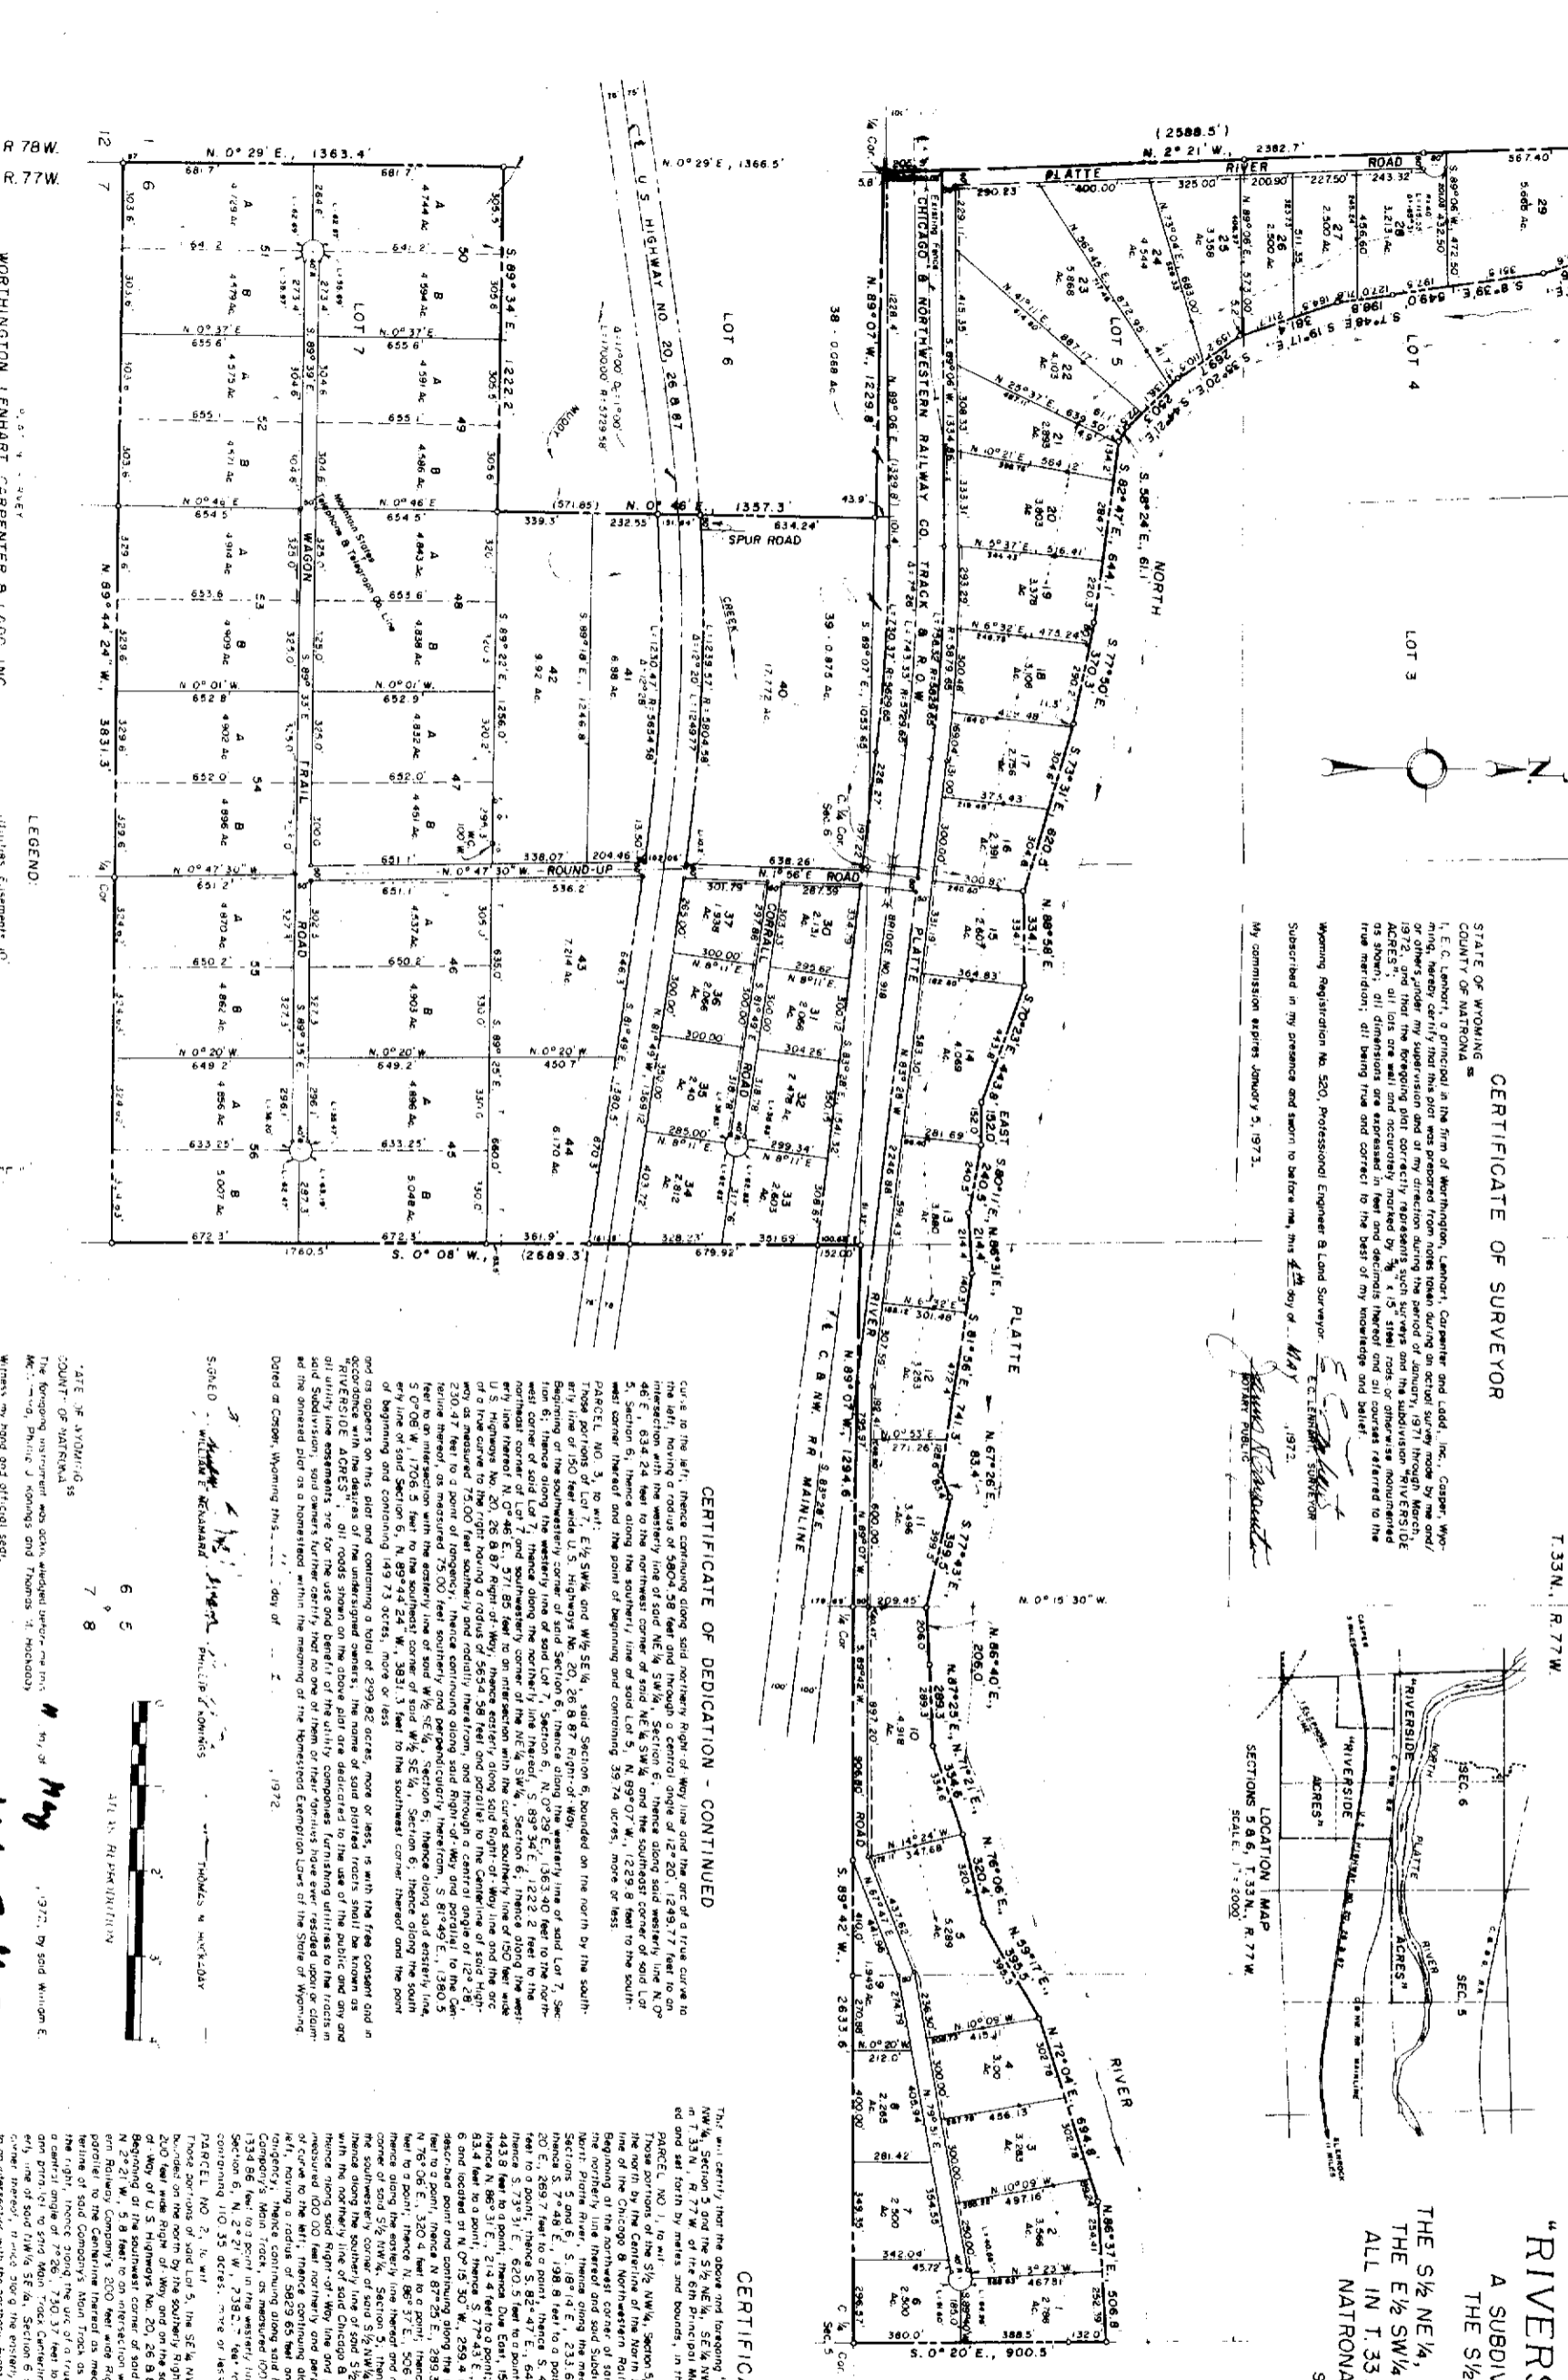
CERTIFICATE OF SURVEYOR

STATE OF WYOMING
COUNTY OF NATRONA ss

I, E.C. Lenhart, a principal in the firm of Worthington, Lenhart, Carpenter and Ladd, Inc., Casper, Wyoming, hereby certify that this plat was prepared from notes taken during an actual survey made by me and/or others under my supervision and at my direction during the period of January, 1971 through March, 1972, and that the foregoing plat correctly represents such surveys and the subdivision "RIVERSIDE ACRES"; all lots are well and accurately marked by ⅝" x 15" steel rods or otherwise monumented as shown; all dimensions are expressed in feet and decimals thereof and all courses referred to the true meridian; all being true and correct to the best of my knowledge and belief.

Wyoming Registration No. 520, Professional Engineer & Land Surveyor E.C. LENHART, SURVEYOR

Subscribed in my presence and sworn to before me, this 4th day of May, 1972.

NOTARY PUBLIC

My commission expires January 5, 1973.

CERTIFICATE OF DEDICATION - CONTINUED

curve to the left, thence continuing along said northerly Right-of-Way line and the arc of a true curve to the left, having a radius of 5804.58 feet and through a central angle of 12°20', 1249.77 feet to an intersection with the westerly line of said NE¼ SW¼, Section 6, thence along said westerly line N.0° 46' E., 634.24 feet to the northwest corner of said NE¼ SW¼ and the southeast corner of said Lot 5, Section 6, thence along the southerly line of said Lot 5, N. 89°07' W., 1229.8 feet to the southwest corner thereof and the point of beginning and containing 35.74 acres, more or less.

PARCEL NO. 3, to wit:
Those portions of Lot 7, E½ SW¼ and W½ SE¼, said Section 6, bounded on the north by the southerly line of 150 feet wide U.S. Highways No. 20, 26 & 87 Right-of-Way.
Beginning at the southwesterly corner of said Lot 7, thence along the westerly line of said Lot 7, Section 6, N. 0°29' E., 1363.4 feet to the northwesterly corner of said Lot 7, thence along the northerly line thereof S. 89°34' E., 1222.2 feet to the northeasterly corner of said Lot 7, thence along the easterly line thereof N. 0°46' E., 571.85 feet to an intersection with the southerly line of 150 feet wide U.S. Highways No. 20, 26 & 87 Right-of-Way, thence easterly along said Right-of-Way line and the arc of a true curve to the right having a radius of 5654.58 feet and parallel to the Centerline of said Highway as measured 75.00 feet southerly and radially therefrom, and through a central angle of 12°28', 1230.47 feet to a point of tangency, thence continuing along said Right-of-Way and parallel to the Centerline thereof, as measured 75.00 feet southerly and perpendicularly therefrom, S 81°49' E., 1380.5 feet to an intersection with the easterly line of said W½ SE¼, Section 6, thence along said easterly line, S 0°08' W., 1706.5 feet to the southeast corner of said W½ SE¼, Section 6, thence along the southerly line of said Section 6, N. 89°44' 24" W., 3831.3 feet to the southwest corner thereof and the point of beginning and containing 149.73 acres, more or less.

and as appears on this plat and containing a total of 299.82 acres, more or less, is with the free consent and in accordance with the desires of the undersigned owners, the name of said platted tracts shall be known as "RIVERSIDE ACRES". All roads shown on the above plat are dedicated to the use of the public and any and all utility line easements are for the use and benefit of the utility companies furnishing utilities to the tracts in said Subdivision; said owners further certify that none of them or their families have ever resided upon or claimed the annexed plat as a homestead within the meaning of the Homestead Exemption Laws of the State of Wyoming.

Dated at Casper, Wyoming this ___ day of ___, 1972.

SIGNED WILLIAM E. McNAMARA PHILLIP J. KOHNIGS THOMAS M. MACKADAY

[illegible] RICHARDSON

STATE OF WYOMING
COUNTY OF NATRONA ss
The foregoing instrument was acknowledged before me this 4th day of May, 1972, by said William E. McNamara, Phillip J. Konings and Thomas M. Mackaday.

Witness my hand and official seal.

WORTHINGTON, LENHART, CARPENTER & LADD, INC.

LEGEND:

R 78 W.
R.77 W.
T.33N., R.77 W.

"RIVERSIDE ACRES"
A SUBDIVISION OF
THE S½
THE S½ NE¼,
THE E½ SW¼
ALL IN T.33
NATRONA

LOCATION MAP
SECTIONS 5 & 6, T.33N., R.77W.
SCALE: 1" = 2000'

CERTIFICATE

This will certify that the above and foregoing NW¼, Section 5 and the S½ NE¼, SE¼ NW¼ in T.33 N., R.77 W. of the 6th Principal Meridian ed and set forth by metes and bounds, in the

PARCEL NO. 1, to wit:
Those portions of the S½ NW¼ Section 5 the north by the Centerline of the Platte line of the Chicago & Northwestern Railway
Beginning at the northwest corner of said Subdi... North Platte River, thence along the ...

PARCEL NO. 2, to wit:

PLATTE RIVER ROAD
CHICAGO & NORTHWESTERN RAILWAY CO. TRACK & R.O.W.
U.S. HIGHWAY NO. 20, 26 & 87
SPUR ROAD
CREEK
ROUND-UP ROAD
WAGON TRAIL
CORRAL ROAD
PLATTE RIVER ROAD
BRIDGE NO. 918
C & NW RR MAINLINE
LOT 6
LOT 7
LOT 5
LOT 4
LOT 3
NORTH
PLATTE
RIVER
(2588.5')
N. 2° 21' W.
N. 0° 29' E., 1363.4'
N. 0° 29' E., 1366.5'
S. 89° 34' E., 1222.2'
N. 0° 46' E., 1357.3'
N. 0° 47' 30" W.
N. 1° 56' E.
N. 89° 44' 24" W., 3831.3'
S. 0° 08' W., (2689.3')
N. 89° 07' W., 1229.8'
N. 89° 07' W., 1294.6'
S. 89° 42' W., 2633.6'
S. 0° 20' E., 900.5'
N. 0° 15' 30" W.